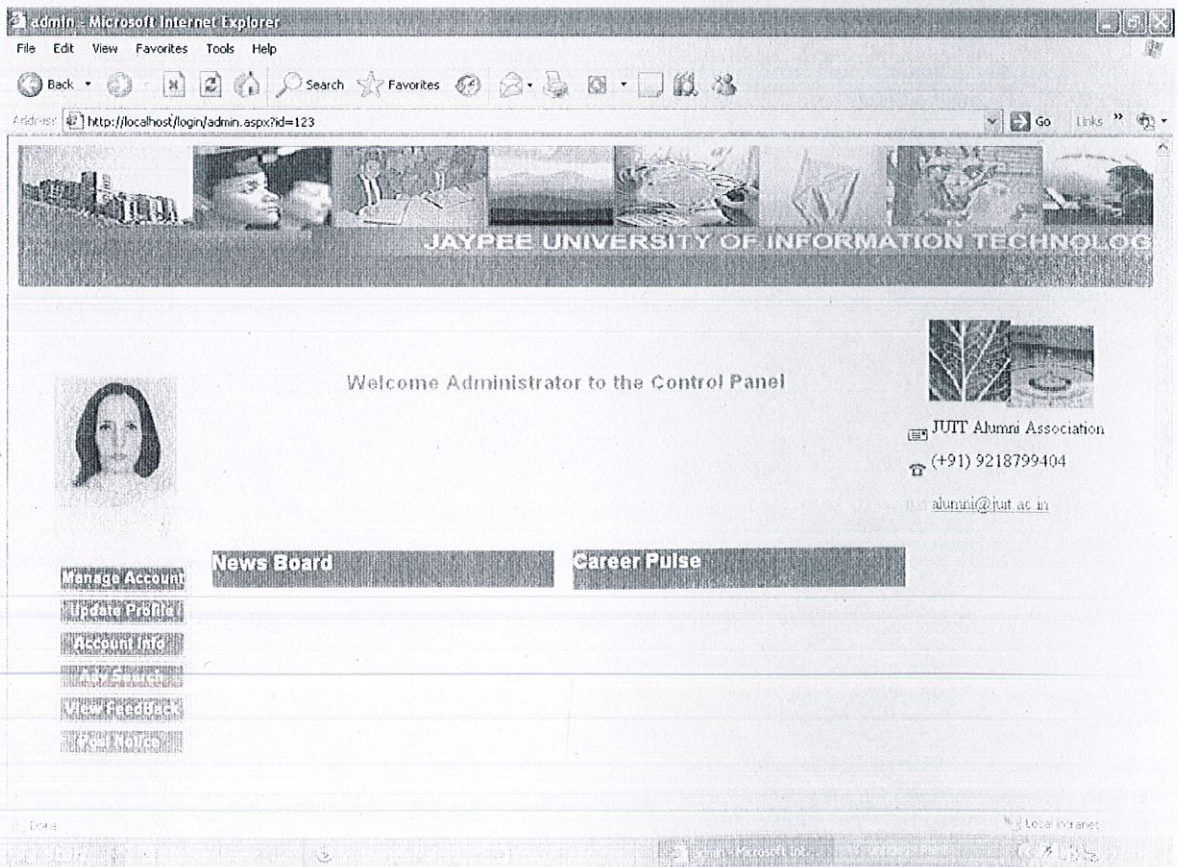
admin - Microsoft Internet Explorer

File Edit View Favorites Tools Help

Back Search Favorites

Address http://localhost/login/admin.aspx?id=123

Go Links

JAYPEE UNIVERSITY OF INFORMATION TECHNOLOG

Welcome Administrator to the Control Panel

JUIT Alumni Association

(+91) 9218799404

alumni@juit.ac.in

Manage Account

Update Profile

Account Info

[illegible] Search

View Feedback

Post Notice

News Board

Career Pulse

Done

Local intranet

admin - Microsoft Int...